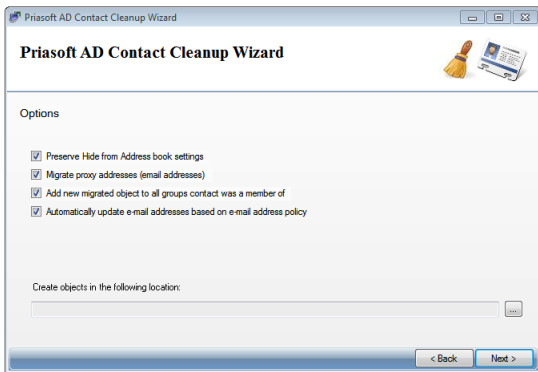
Priasoft AD Contact Cleanup Wizard

Priasoft AD Contact Cleanup Wizard

Options

Preserve Hide from Address book settings

Migrate proxy addresses (email addresses)

Add new migrated object to all groups contact was a member of

Automatically update e-mail addresses based on e-mail address policy

Create objects in the following location:

...

< Back

Next >